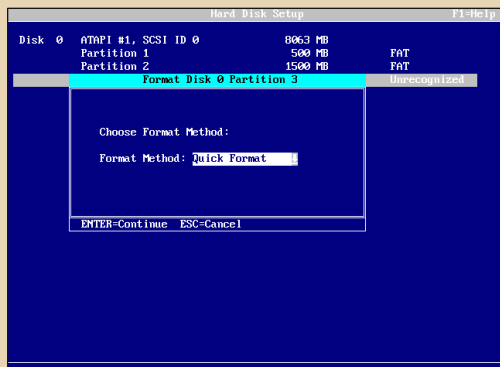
Hard Disk Setup F1=Help

| Disk 0 | ATAPI #1, SCSI ID 0 | 8063 MB | |
|---|---|---|---|
| | Partition 1 | 500 MB | FAT |
| | Partition 2 | 1500 MB | FAT |
| | | | Unrecognized |

Format Disk 0 Partition 3

Choose Format Method:

Format Method: Quick Format

ENTER=Continue ESC=Cancel